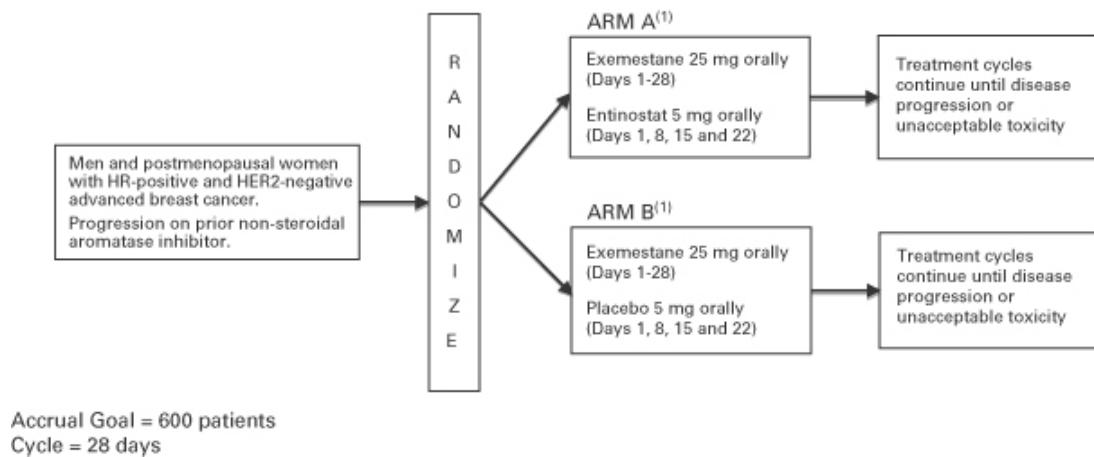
Men and postmenopausal women with HR-positive and HER2-negative advanced breast cancer.

Progression on prior non-steroidal aromatase inhibitor.

R
A
N
D
O
M
I
Z
E

ARM A$^{(1)}$

Exemestane 25 mg orally (Days 1-28)

Entinostat 5 mg orally (Days 1, 8, 15 and 22)

Treatment cycles continue until disease progression or unacceptable toxicity

ARM B$^{(1)}$

Exemestane 25 mg orally (Days 1-28)

Placebo 5 mg orally (Days 1, 8, 15 and 22)

Treatment cycles continue until disease progression or unacceptable toxicity

Accrual Goal = 600 patients
Cycle = 28 days